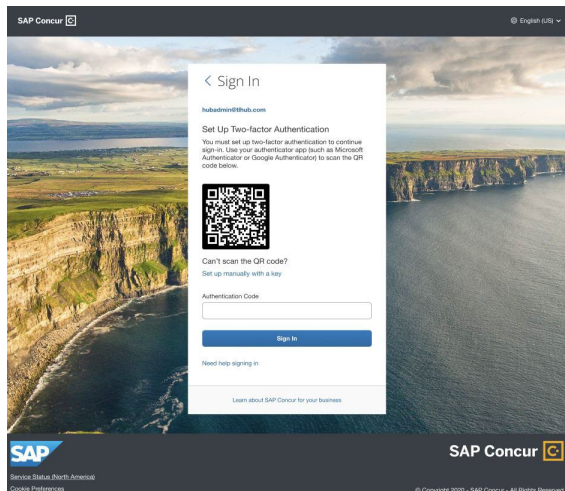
SAP Concur C

English (US)

< Sign In

hubadmin@tlhub.com

Set Up Two-factor Authentication

You must set up two-factor authentication to continue sign-in. Use your authenticator app (such as Microsoft Authenticator or Google Authenticator) to scan the QR code below.

Can't scan the QR code?

Set up manually with a key

Authentication Code

Sign In

Need help signing in

Learn about SAP Concur for your business

SAP

SAP Concur C

Service Status (North America)

Cookie Preferences

© Copyright 2020 - SAP Concur - All Rights Reserved